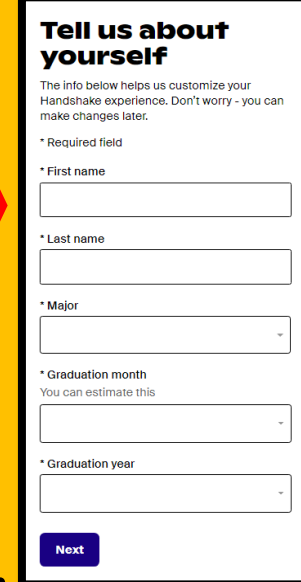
Tell us about yourself

The info below helps us customize your Handshake experience. Don't worry - you can make changes later.

* Required field

* First name

* Last name

* Major

* Graduation month
You can estimate this

* Graduation year

Next